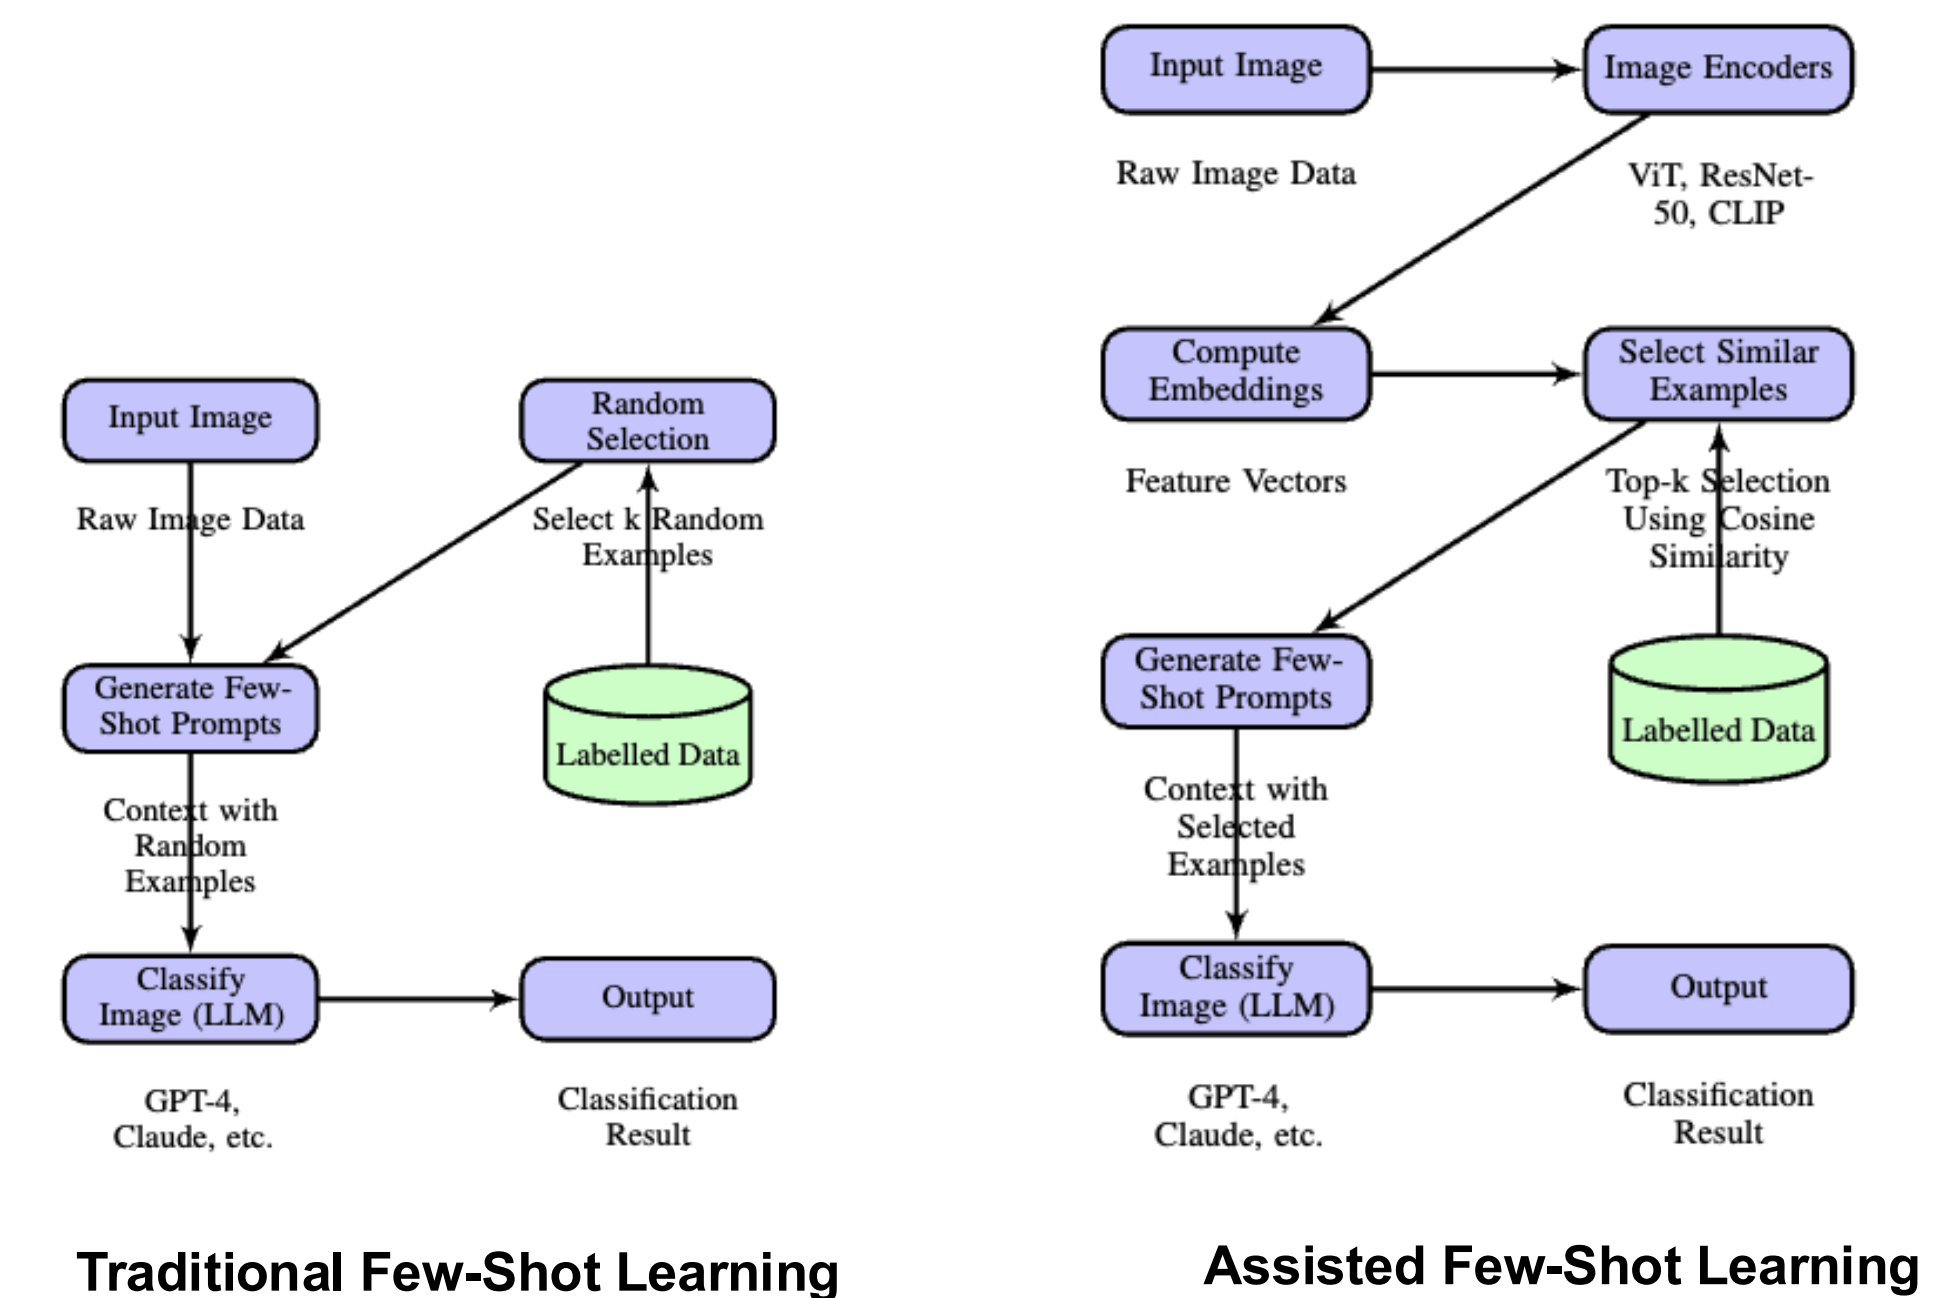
Input Image

Random Selection

Raw Image Data

Select k Random Examples

Generate Few-Shot Prompts

Labelled Data

Context with Random Examples

Classify Image (LLM)

Output

GPT-4, Claude, etc.

Classification Result

Traditional Few-Shot Learning

Input Image

Image Encoders

Raw Image Data

ViT, ResNet-50, CLIP

Compute Embeddings

Select Similar Examples

Feature Vectors

Top-k Selection Using Cosine Similarity

Generate Few-Shot Prompts

Labelled Data

Context with Selected Examples

Classify Image (LLM)

Output

GPT-4, Claude, etc.

Classification Result

Assisted Few-Shot Learning